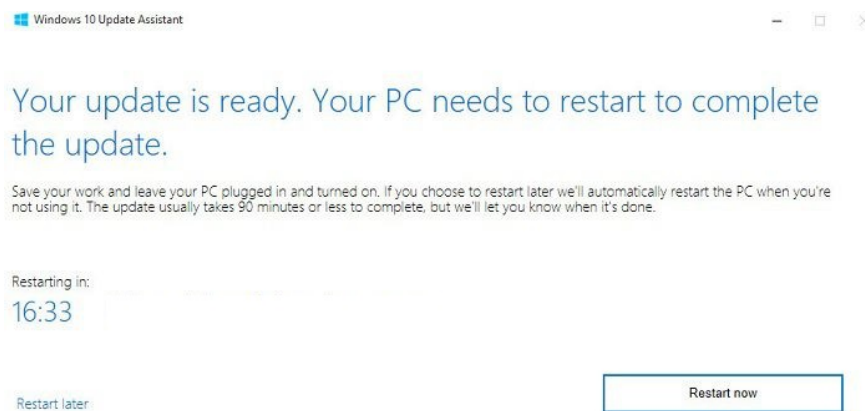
Windows 10 Update Assistant

Your update is ready. Your PC needs to restart to complete the update.

Save your work and leave your PC plugged in and turned on. If you choose to restart later we'll automatically restart the PC when you're not using it. The update usually takes 90 minutes or less to complete, but we'll let you know when it's done.

Restarting in:
16:33

Restart later

Restart now